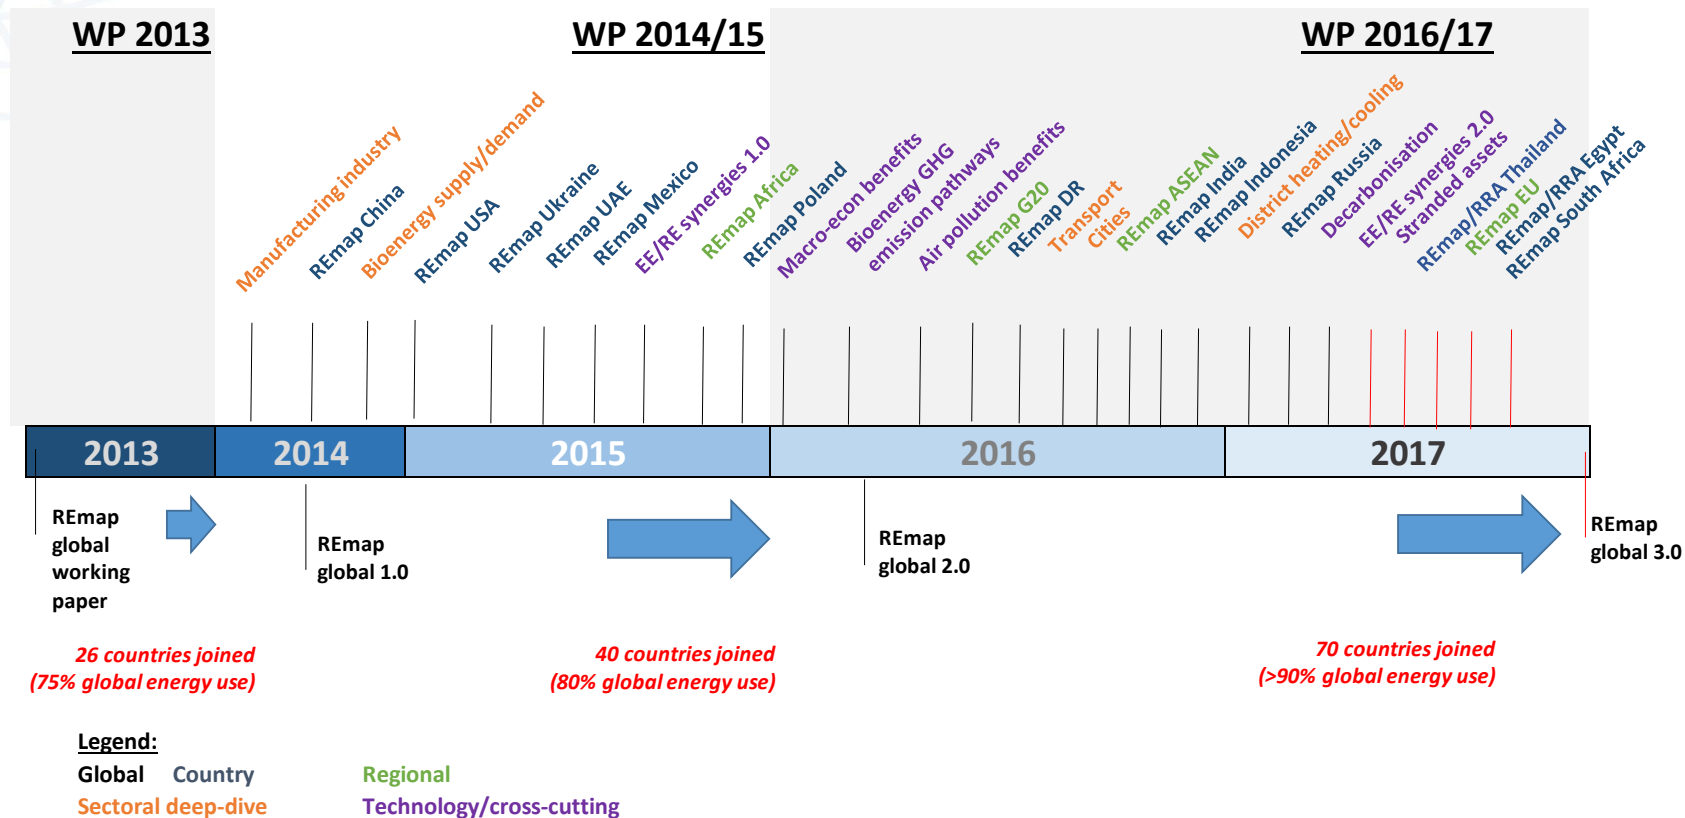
WP 2013

WP 2014/15

WP 2016/17

Manufacturing industry
REmap China
Bioenergy supply/demand
REmap USA
REmap Ukraine
REmap UAE
REmap Mexico
EE/RE synergies 1.0
REmap Africa
REmap Poland
Macro-econ benefits
Bioenergy GHG emission pathways
Air pollution benefits
REmap G20
REmap DR
Transport
Cities
REmap ASEAN
REmap India
REmap Indonesia
District heating/cooling
REmap Russia
Decarbonisation
EE/RE synergies 2.0
Stranded assets
REmap/RRA Thailand
REmap EU
REmap/RRA Egypt
REmap South Africa

2013

2014

2015

2016

2017

REmap global working paper

REmap global 1.0

REmap global 2.0

REmap global 3.0

26 countries joined (75% global energy use)

40 countries joined (80% global energy use)

70 countries joined (>90% global energy use)

Legend:
Global Country Regional
Sectoral deep-dive Technology/cross-cutting